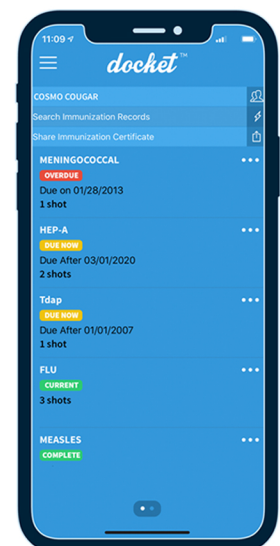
11:09

docket™

COSMO COUGAR

Search Immunization Records

Share Immunization Certificate

MENINGOCOCCAL
OVERDUE
Due on 01/28/2013
1 shot

HEP-A
DUE NOW
Due After 03/01/2020
2 shots

Tdap
DUE NOW
Due After 01/01/2007
1 shot

FLU
CURRENT
3 shots

MEASLES
COMPLETE